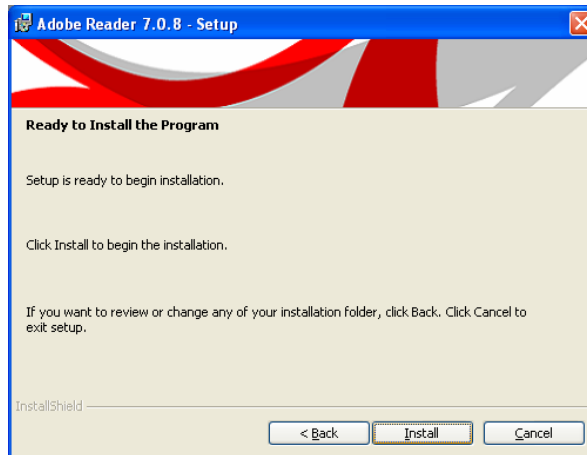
Adobe Reader 7.0.8 - Setup

Ready to Install the Program

Setup is ready to begin installation.

Click Install to begin the installation.

If you want to review or change any of your installation folder, click Back. Click Cancel to exit setup.

InstallShield

< Back

Install

Cancel